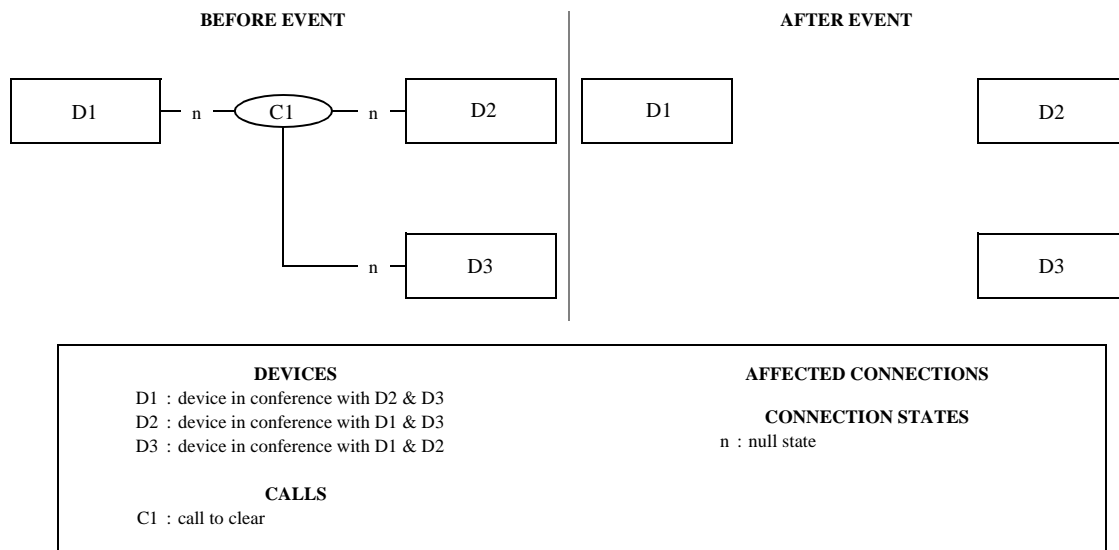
BEFORE EVENT

D1 n C1 n D2

n D3

AFTER EVENT

D1 D2

D3

DEVICES
D1 : device in conference with D2 & D3
D2 : device in conference with D1 & D3
D3 : device in conference with D1 & D2

CALLS
C1 : call to clear

AFFECTED CONNECTIONS

CONNECTION STATES
n : null state